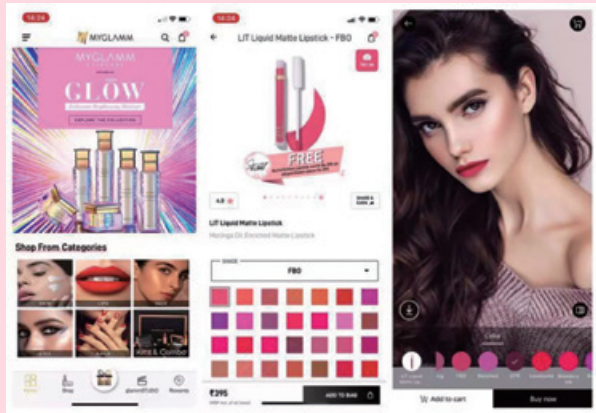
14:34
MYGLAMM

MYGLAMM
GLOW
EXPLORE THE COLLECTION

Shop From Categories

Kits & Combos

Home
Shop
Recently

14:34
LIT Liquid Matte Lipstick - FB0

FREE

4.8

LIT Liquid Matte Lipstick
Moringa Oil Enriched Matte Lipstick

SHADE
FB0

₹395

ADD TO BAG

Add to cart
Buy now